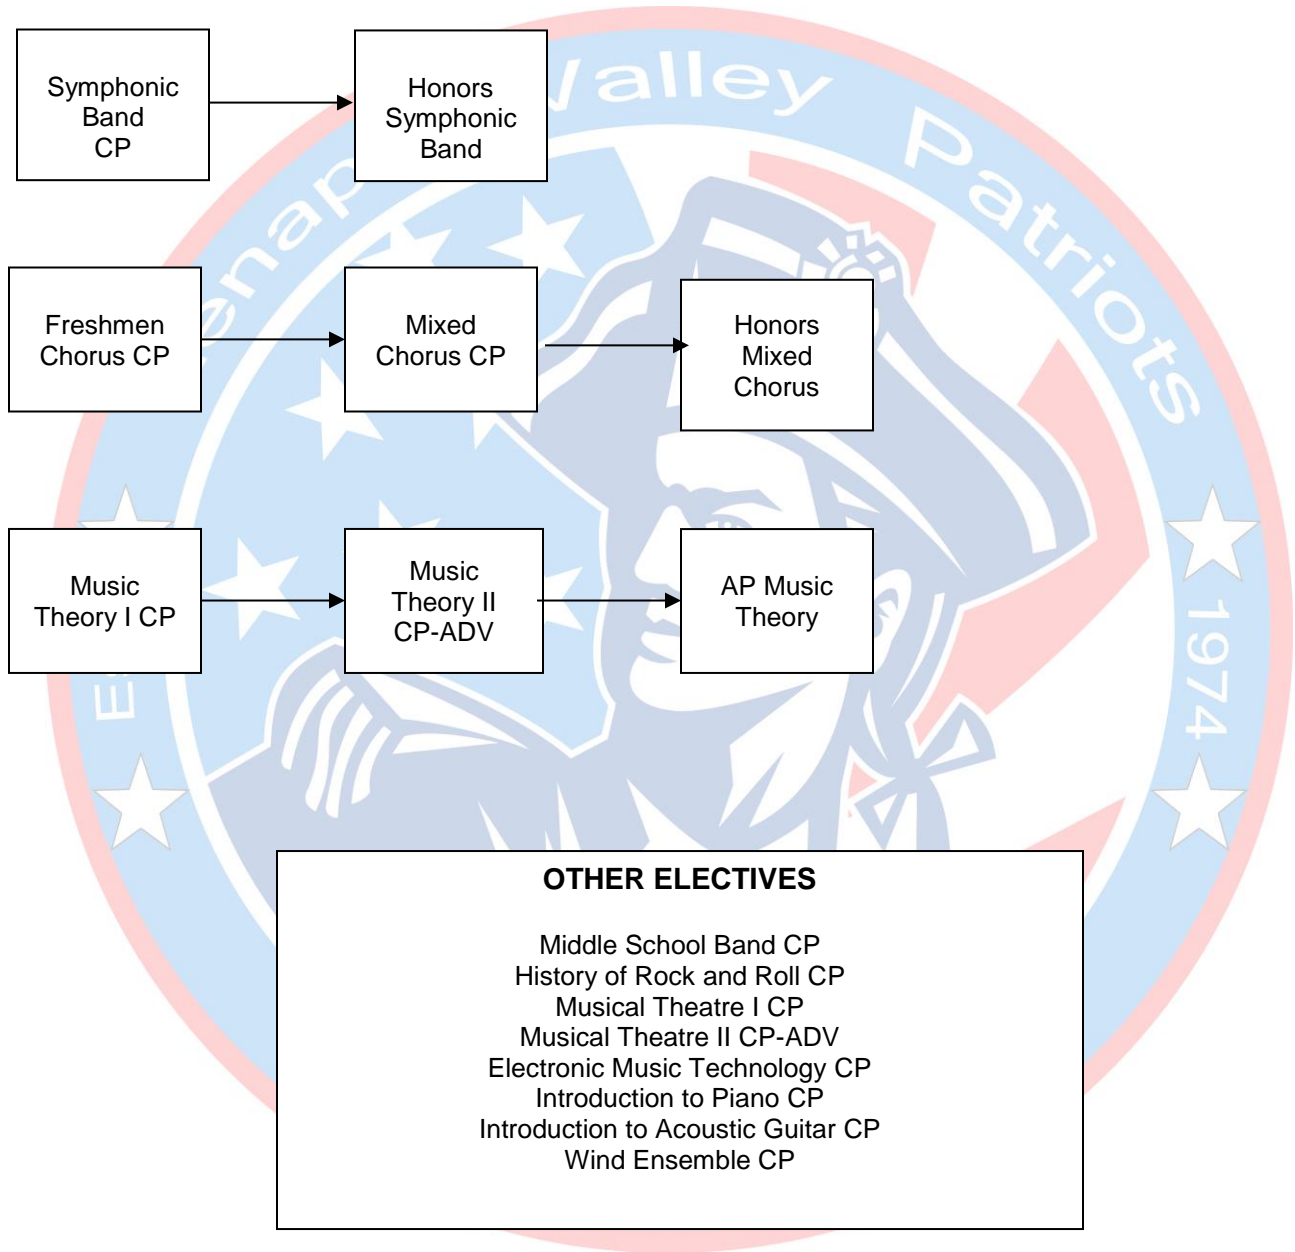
Symphonic Band CP

Honors Symphonic Band

Freshmen Chorus CP

Mixed Chorus CP

Honors Mixed Chorus

Music Theory I CP

Music Theory II CP-ADV

AP Music Theory

OTHER ELECTIVES

Middle School Band CP
History of Rock and Roll CP
Musical Theatre I CP
Musical Theatre II CP-ADV
Electronic Music Technology CP
Introduction to Piano CP
Introduction to Acoustic Guitar CP
Wind Ensemble CP

E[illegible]enap Valley Patriots 1974